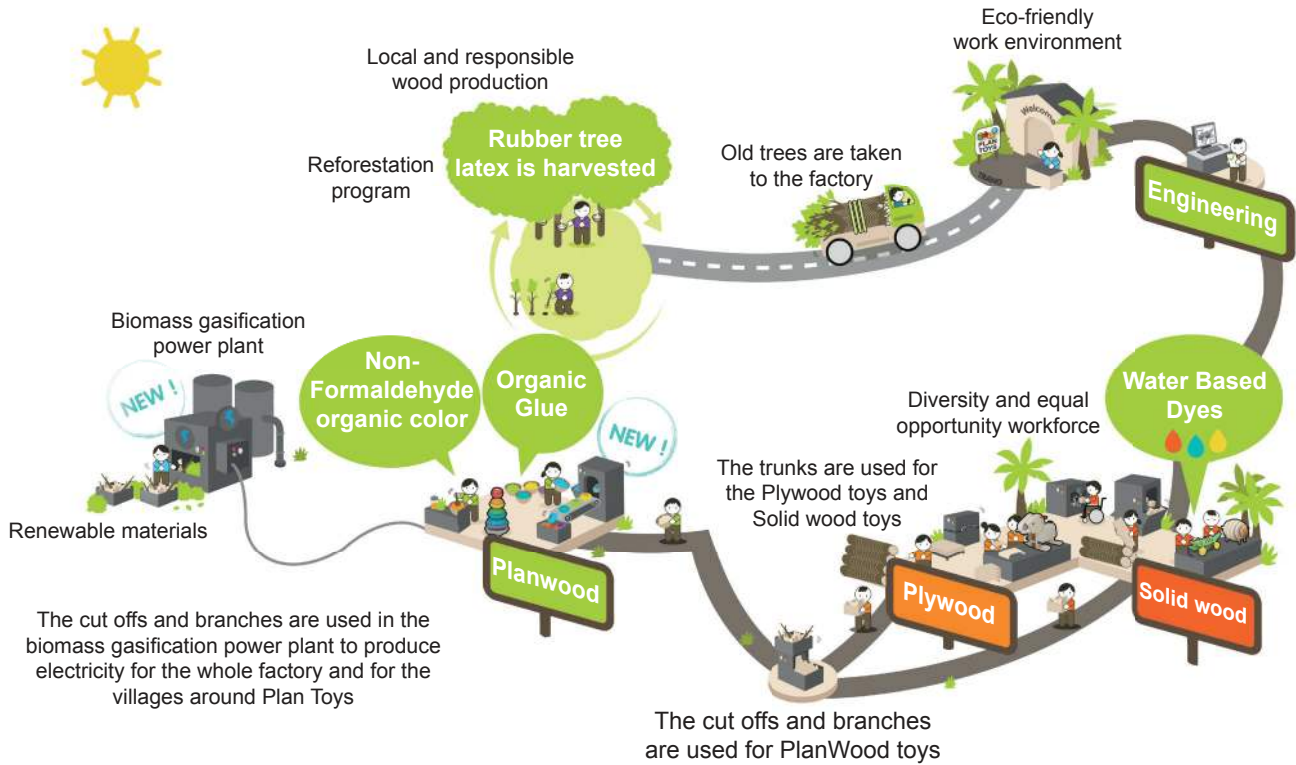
Local and responsible wood production

Rubber tree latex is harvested

Reforestation program

Old trees are taken to the factory

Eco-friendly work environment

Welcome

PLAN TOYS

Engineering

Biomass gasification power plant

NEW !

Non-Formaldehyde organic color

Organic Glue

NEW !

Water Based Dyes

Diversity and equal opportunity workforce

The trunks are used for the Plywood toys and Solid wood toys

Renewable materials

Planwood

Plywood

Solid wood

The cut offs and branches are used in the biomass gasification power plant to produce electricity for the whole factory and for the villages around Plan Toys

The cut offs and branches are used for PlanWood toys